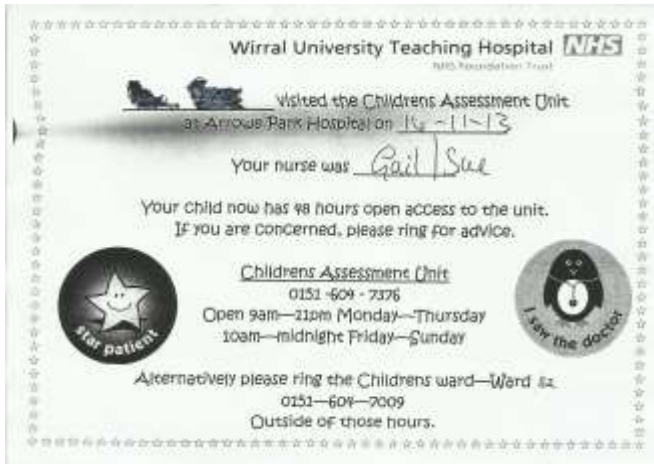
Wirral University Teaching Hospital NHS
NHS Foundation Trust

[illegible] visited the Childrens Assessment Unit at Arrowe Park Hospital on 16-11-13

Your nurse was Gail | Sue

Your child now has 48 hours open access to the unit. If you are concerned, please ring for advice.

Star patient

Childrens Assessment Unit
0151-604-7376
Open 9am—21pm Monday—Thursday
10am—midnight Friday—Sunday

I saw the doctor

Alternatively please ring the Childrens ward—Ward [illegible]
0151—604—7009
Outside of those hours.